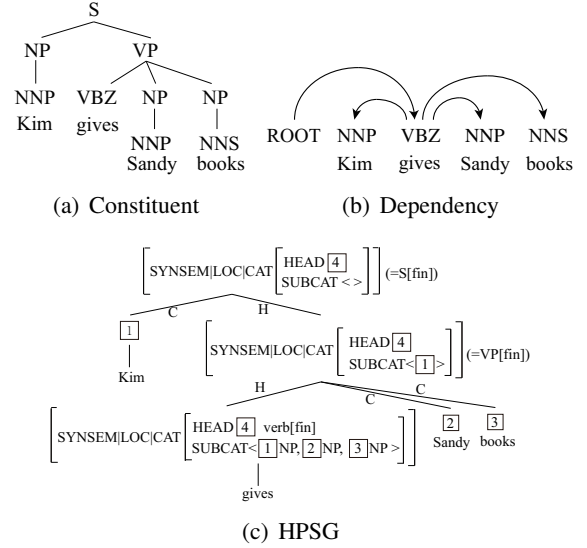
S
NP
VP
NNP
Kim
VBZ
gives
NP
NNP
Sandy
NP
NNS
books

(a) Constituent

ROOT NNP VBZ NNP NNS
Kim gives Sandy books

(b) Dependency

SYNSEM|LOC|CAT [HEAD 4, SUBCAT < >] (=S[fin])
C H
1
Kim
SYNSEM|LOC|CAT [HEAD 4, SUBCAT< 1 >] (=VP[fin])
H C C
SYNSEM|LOC|CAT [HEAD 4 verb[fin], SUBCAT< 1 NP, 2 NP, 3 NP >]
gives
2
Sandy
3
books

(c) HPSG